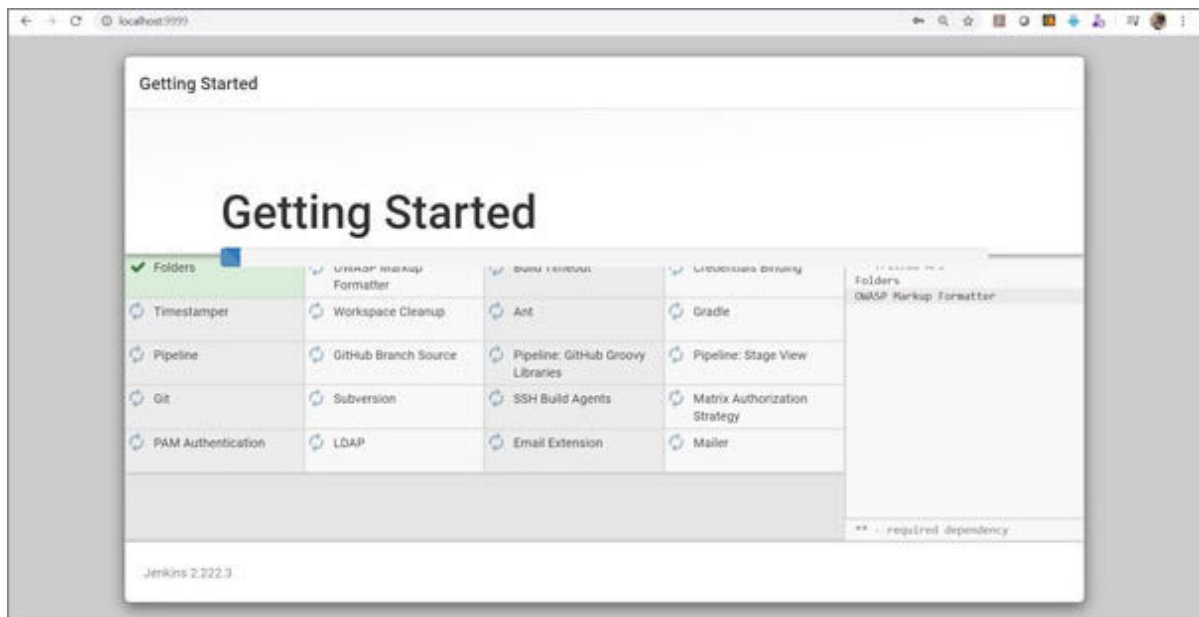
localhost:9999

Getting Started

Getting Started

| | | | |
|---|---|---|---|
| Folders | OWASP Markup Formatter | Build Timeout | Credentials Binding |
| Timestamper | Workspace Cleanup | Ant | Gradle |
| Pipeline | GitHub Branch Source | Pipeline: GitHub Groovy Libraries | Pipeline: Stage View |
| Git | Subversion | SSH Build Agents | Matrix Authorization Strategy |
| PAM Authentication | LDAP | Email Extension | Mailer |

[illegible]
Folders
OWASP Markup Formatter

** - required dependency

Jenkins 2.222.3